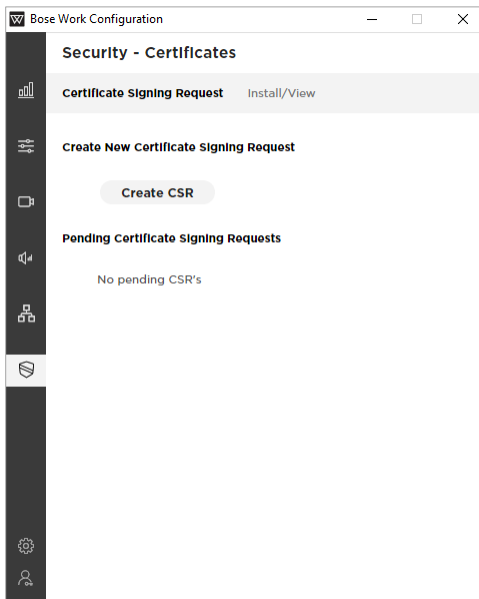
Bose Work Configuration

Security - Certificates

Certificate Signing Request    Install/View

Create New Certificate Signing Request

Create CSR

Pending Certificate Signing Requests

No pending CSR's